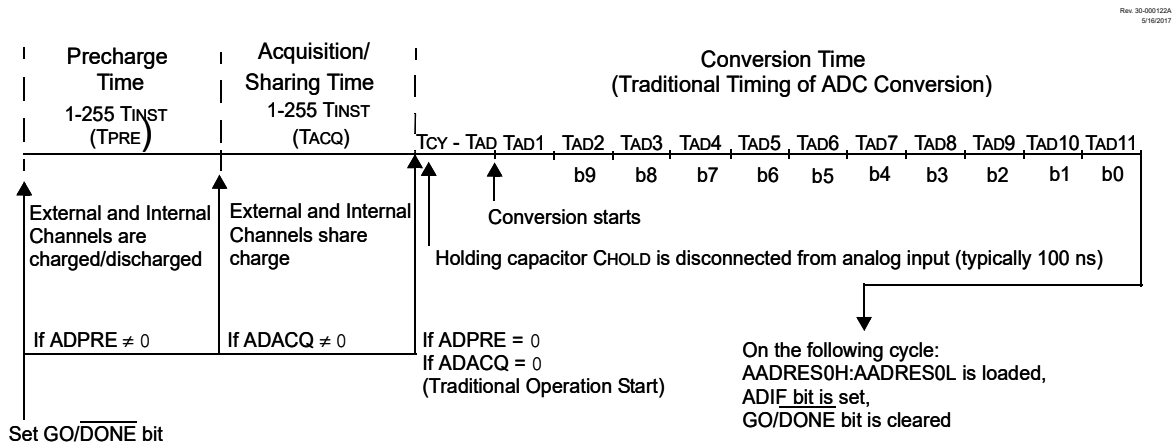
Rev. 30-000122A
5/16/2017

Precharge Time
1-255 TINST
(TPRE)

Acquisition/ Sharing Time
1-255 TINST
(TACQ)

Conversion Time
(Traditional Timing of ADC Conversion)

TCY - TAD TAD1 TAD2 TAD3 TAD4 TAD5 TAD6 TAD7 TAD8 TAD9 TAD10 TAD11

b9 b8 b7 b6 b5 b4 b3 b2 b1 b0

External and Internal Channels are charged/discharged

External and Internal Channels share charge

Conversion starts

Holding capacitor CHOLD is disconnected from analog input (typically 100 ns)

If ADPRE $\neq 0$

If ADACQ $\neq 0$

If ADPRE = 0
If ADACQ = 0
(Traditional Operation Start)

On the following cycle:
AADRES0H:AADRES0L is loaded,
ADIF bit is set,
GO/$\overline{\text{DONE}}$ bit is cleared

Set GO/$\overline{\text{DONE}}$ bit